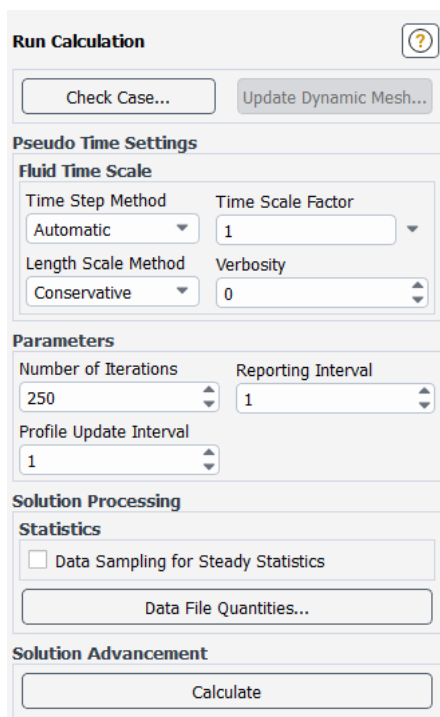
Run Calculation

?

Check Case...

Update Dynamic Mesh...

Pseudo Time Settings

Fluid Time Scale

Time Step Method

Automatic

Time Scale Factor

1

Length Scale Method

Conservative

Verbosity

0

Parameters

Number of Iterations

250

Reporting Interval

1

Profile Update Interval

1

Solution Processing

Statistics

Data Sampling for Steady Statistics

Data File Quantities...

Solution Advancement

Calculate